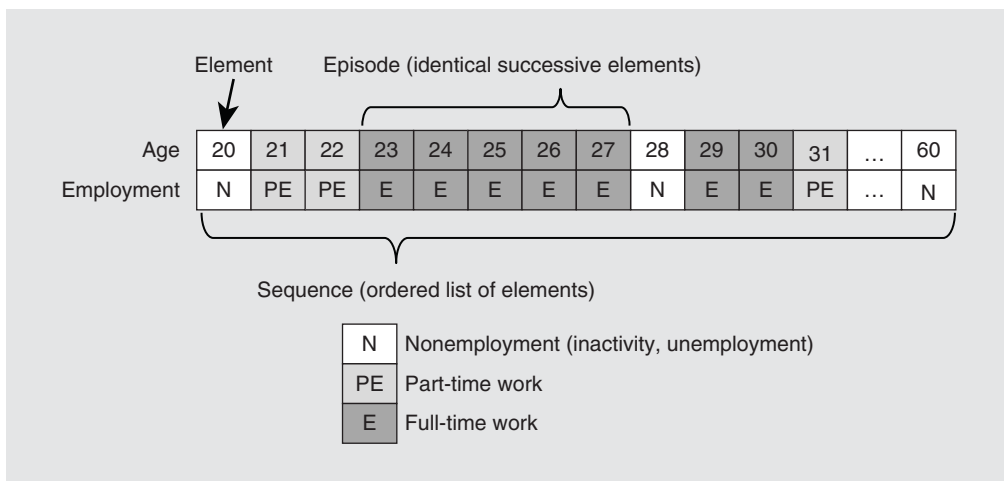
Element

Episode (identical successive elements)

| Age | 20 | 21 | 22 | 23 | 24 | 25 | 26 | 27 | 28 | 29 | 30 | 31 | … | 60 |
|---|---|---|---|---|---|---|---|---|---|---|---|---|---|---|
| Employment | N | PE | PE | E | E | E | E | E | N | E | E | PE | … | N |

Sequence (ordered list of elements)

| | |
|---|---|
| N | Nonemployment (inactivity, unemployment) |
| PE | Part-time work |
| E | Full-time work |